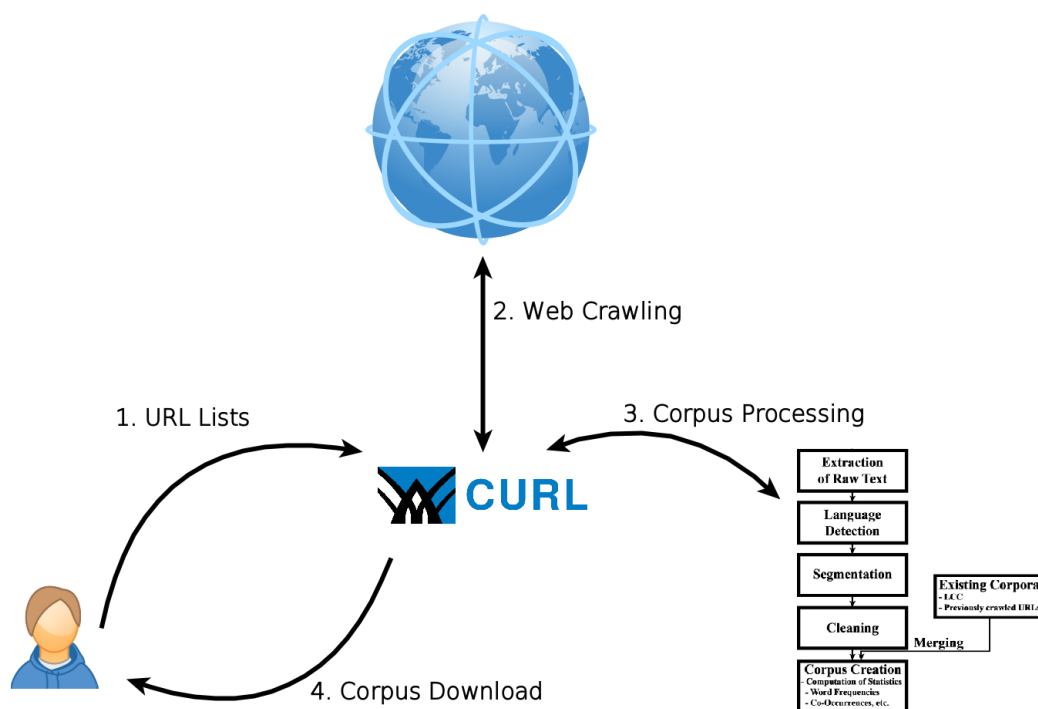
2. Web Crawling

1. URL Lists

3. Corpus Processing

CURL

Extraction of Raw Text

Language Detection

Segmentation

Existing Corpora
- LCC
- Previously crawled URLs

Cleaning

Merging

Corpus Creation
- Computation of Statistics
- Word Frequencies
- Co-Occurrences, etc.

4. Corpus Download